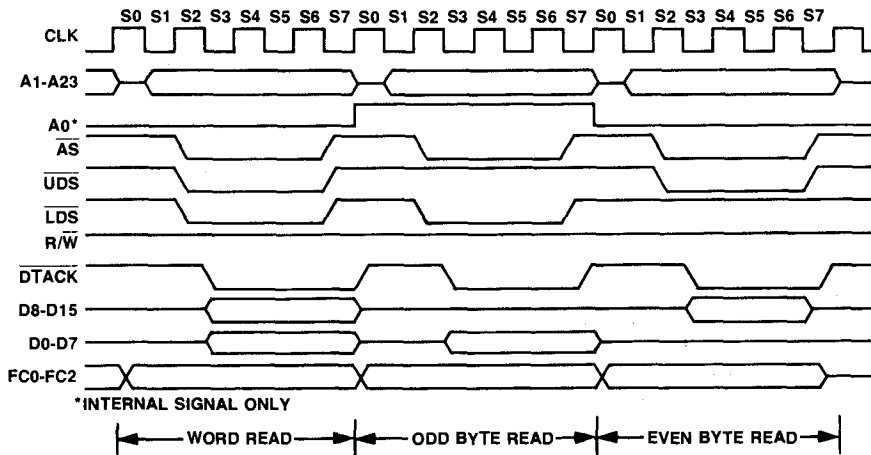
S0 S1 S2 S3 S4 S5 S6 S7 S0 S1 S2 S3 S4 S5 S6 S7 S0 S1 S2 S3 S4 S5 S6 S7

CLK

A1-A23

A0*

$\overline{AS}$

$\overline{UDS}$

$\overline{LDS}$

$R/\overline{W}$

$\overline{DTACK}$

D8-D15

D0-D7

FC0-FC2

*INTERNAL SIGNAL ONLY

WORD READ

ODD BYTE READ

EVEN BYTE READ